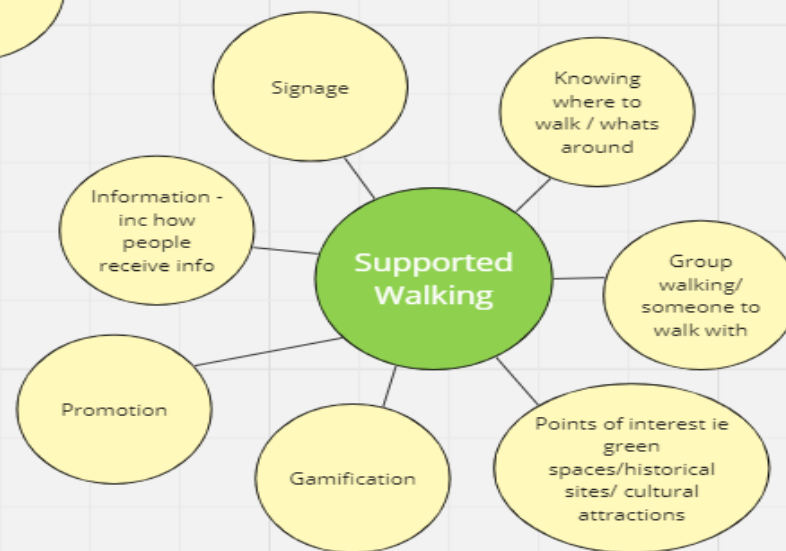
Supported Walking

Signage

Knowing where to walk / whats around

Information - inc how people receive info

Group walking/ someone to walk with

Promotion

Gamification

Points of interest ie green spaces/historical sites/ cultural attractions